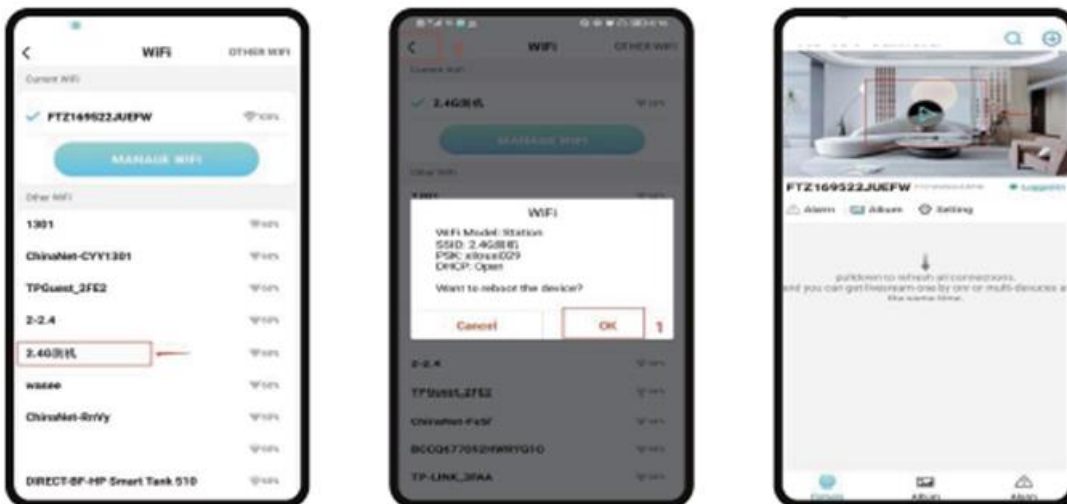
<
WiFi
OTHER WIFI
Current WiFi
FTZ169522JUEFW
MANAGE WIFI
Other WiFi
1301
ChinaNet-CYY1301
TPGuest_2FE2
2-2.4
2.4G测机
wasee
ChinaNet-RnVy
DIRECT-BF-HP Smart Tank 510

<
2
WiFi
OTHER WIFI
Current WiFi
2.4G测机
MANAGE WIFI
Other WiFi
WiFi
WiFi Model: Station
SSID: 2.4G测机
PSK: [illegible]
DHCP: Open
Want to reboot the device?
Cancel
OK
1
2-2.4
TPGuest_2FE2
ChinaNet-FsW
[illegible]
TP-LINK_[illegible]

FTZ169522JUEFW
Logged
Alarm
Album
Setting
pulldown to refresh all connections.
and you can get livestream one by one or multi-devices at the same time.
Devices
Album
Alarm